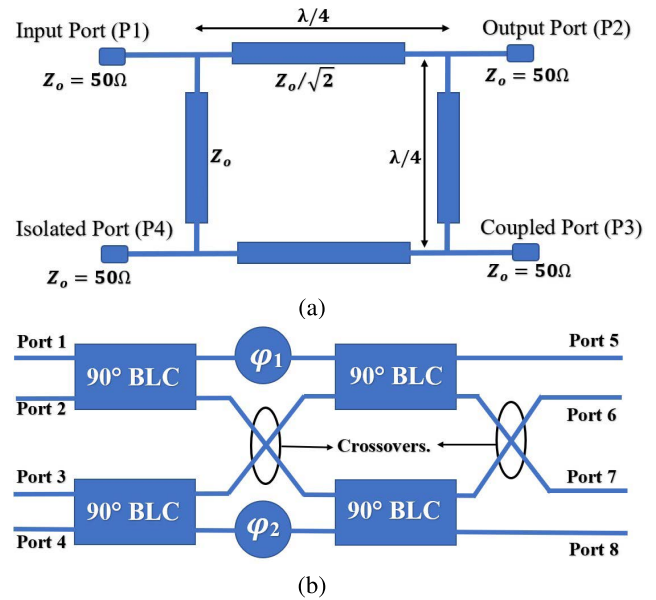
Input Port (P1)

$\lambda/4$

Output Port (P2)

$Z_o = 50\Omega$

$Z_o/\sqrt{2}$

$Z_o = 50\Omega$

$Z_o$

$\lambda/4$

Isolated Port (P4)

Coupled Port (P3)

$Z_o = 50\Omega$

$Z_o = 50\Omega$

(a)

Port 1

90° BLC

$\varphi_1$

90° BLC

Port 5

Port 2

Port 6

Crossovers.

Port 3

Port 7

90° BLC

$\varphi_2$

90° BLC

Port 4

Port 8

(b)